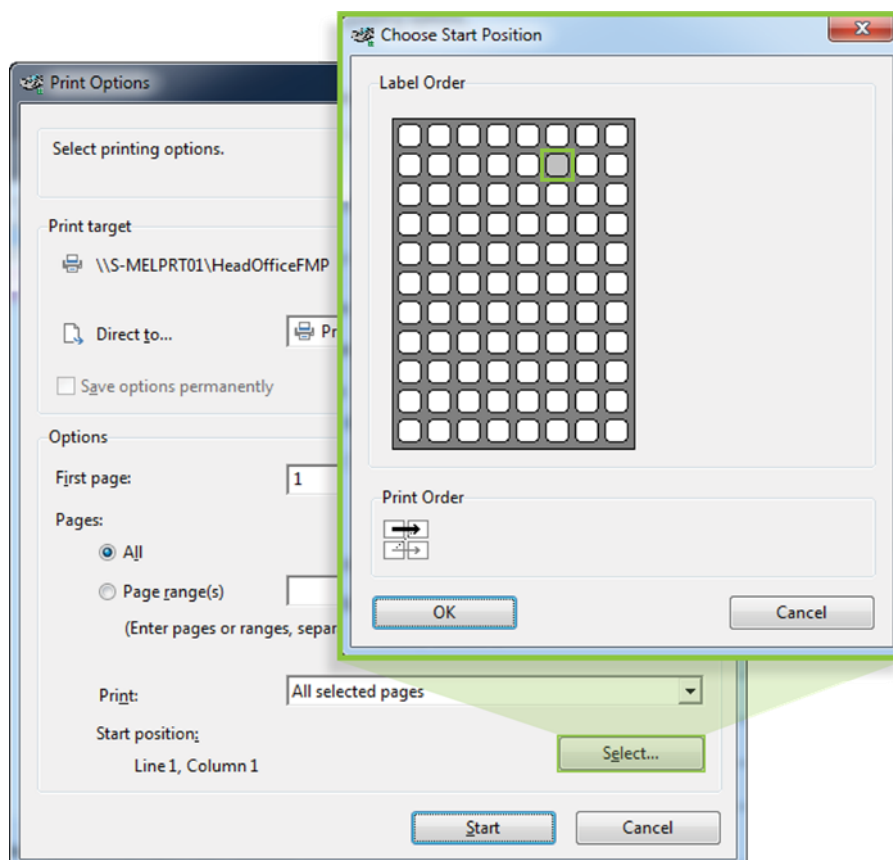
Print Options

Select printing options.

Print target

\\S-MELPRT01\HeadOfficeFMP

Direct to...

Pr

Save options permanently

Options

First page:

1

Pages:

All

Page range(s)

(Enter pages or ranges, separ

Print:

All selected pages

Start position:

Line 1, Column 1

Select...

Start

Cancel

Choose Start Position

Label Order

Print Order

OK

Cancel